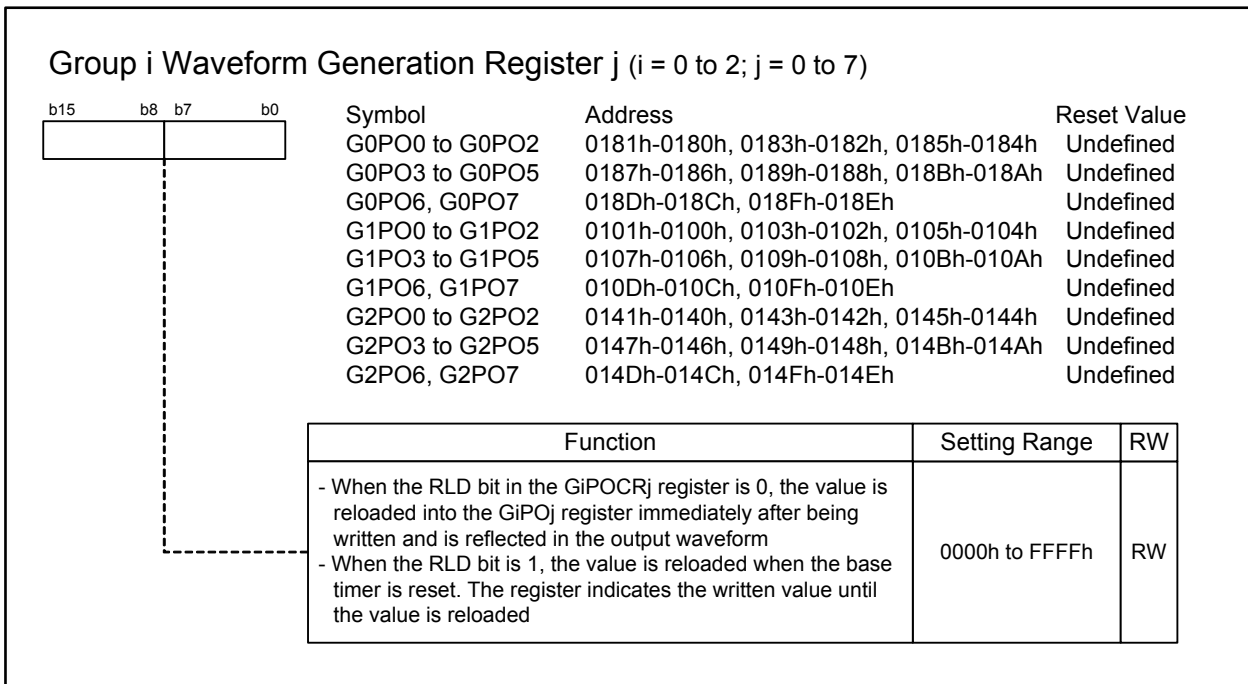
Group i Waveform Generation Register j (i = 0 to 2; j = 0 to 7)

b15 b8 b7 b0

| Symbol | Address | Reset Value |
|---|---|---|
| G0PO0 to G0PO2 | 0181h-0180h, 0183h-0182h, 0185h-0184h | Undefined |
| G0PO3 to G0PO5 | 0187h-0186h, 0189h-0188h, 018Bh-018Ah | Undefined |
| G0PO6, G0PO7 | 018Dh-018Ch, 018Fh-018Eh | Undefined |
| G1PO0 to G1PO2 | 0101h-0100h, 0103h-0102h, 0105h-0104h | Undefined |
| G1PO3 to G1PO5 | 0107h-0106h, 0109h-0108h, 010Bh-010Ah | Undefined |
| G1PO6, G1PO7 | 010Dh-010Ch, 010Fh-010Eh | Undefined |
| G2PO0 to G2PO2 | 0141h-0140h, 0143h-0142h, 0145h-0144h | Undefined |
| G2PO3 to G2PO5 | 0147h-0146h, 0149h-0148h, 014Bh-014Ah | Undefined |
| G2PO6, G2PO7 | 014Dh-014Ch, 014Fh-014Eh | Undefined |

| Function | Setting Range | RW |
|---|---|---|
| - When the RLD bit in the GiPOCRj register is 0, the value is reloaded into the GiPOj register immediately after being written and is reflected in the output waveform<br>- When the RLD bit is 1, the value is reloaded when the base timer is reset. The register indicates the written value until the value is reloaded | 0000h to FFFFh | RW |